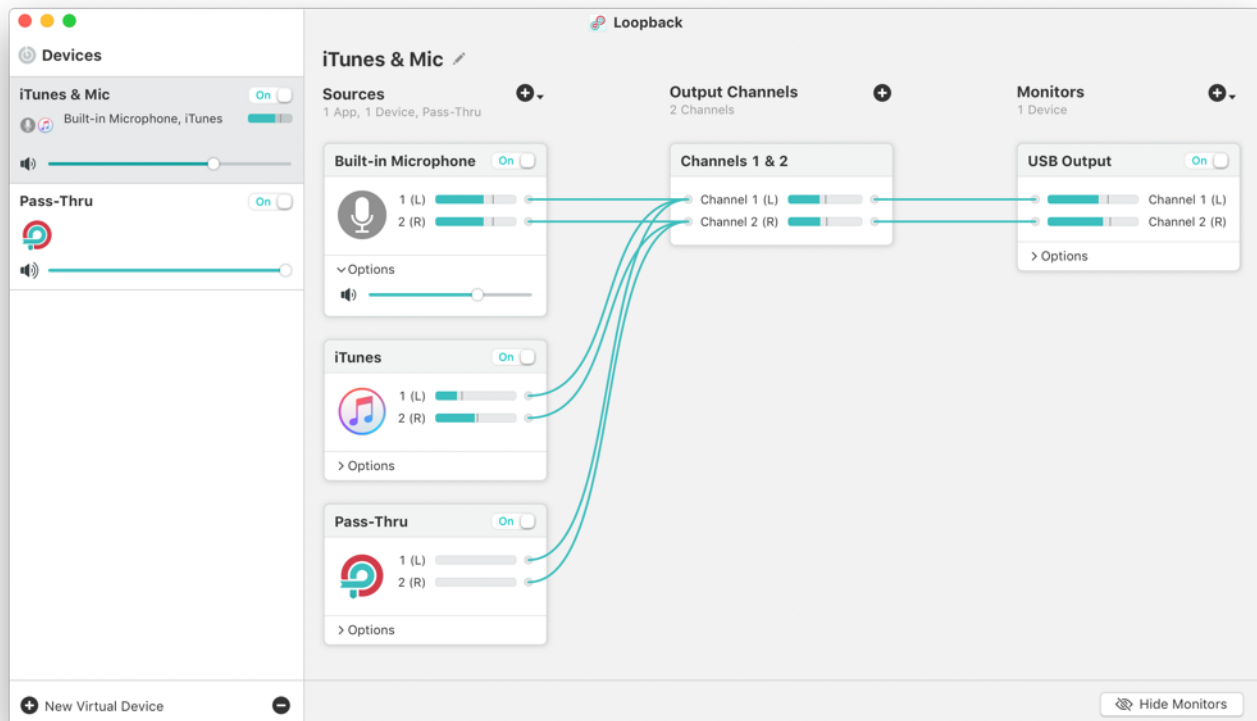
Loopback

Devices

iTunes & Mic
On
Built-in Microphone, iTunes

Pass-Thru
On

New Virtual Device

iTunes & Mic

Sources
1 App, 1 Device, Pass-Thru

Built-in Microphone
On
1 (L)
2 (R)
Options

iTunes
On
1 (L)
2 (R)
Options

Pass-Thru
On
1 (L)
2 (R)
Options

Output Channels
2 Channels

Channels 1 & 2
Channel 1 (L)
Channel 2 (R)

Monitors
1 Device

USB Output
On
Channel 1 (L)
Channel 2 (R)
Options

Hide Monitors